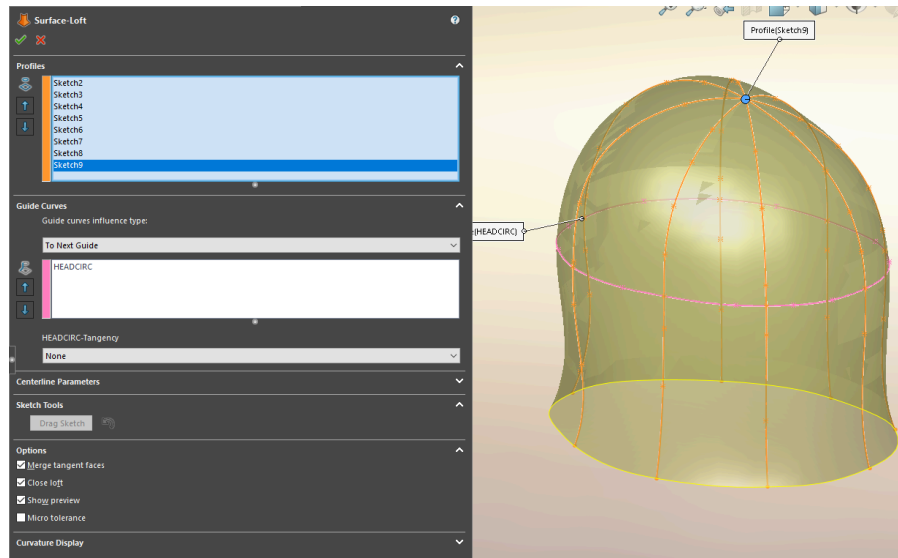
Surface-Loft

Profiles

Sketch2
Sketch3
Sketch4
Sketch5
Sketch6
Sketch7
Sketch8
Sketch9

Guide Curves

Guide curves influence type:

To Next Guide

HEADCIRC

HEADCIRC-Tangency

None

Centerline Parameters

Sketch Tools

Drag Sketch

Options

Merge tangent faces

Close loft

Show preview

Micro tolerance

Curvature Display

Profile(Sketch9)

e(HEADCIRC)